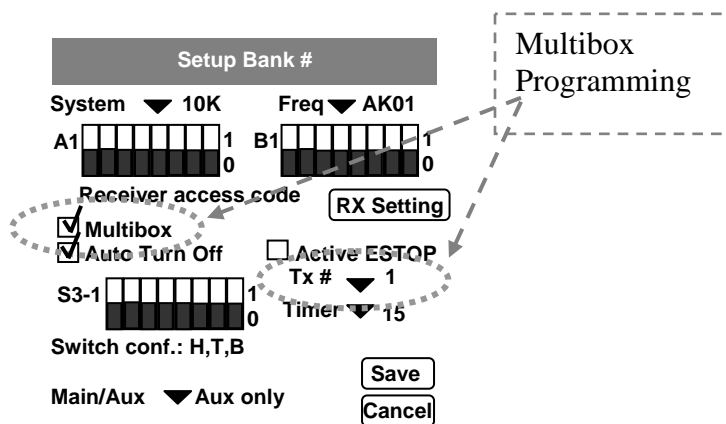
Multibox Programming

Setup Bank #

System 10K

Freq AK01

A1

1

0

B1

1

0

Receiver access code

RX Setting

Multibox

Auto Turn Off

Active ESTOP

Tx # 1

S3-1

1

0

Timer 15

Switch conf.: H,T,B

Save

Main/Aux Aux only

Cancel